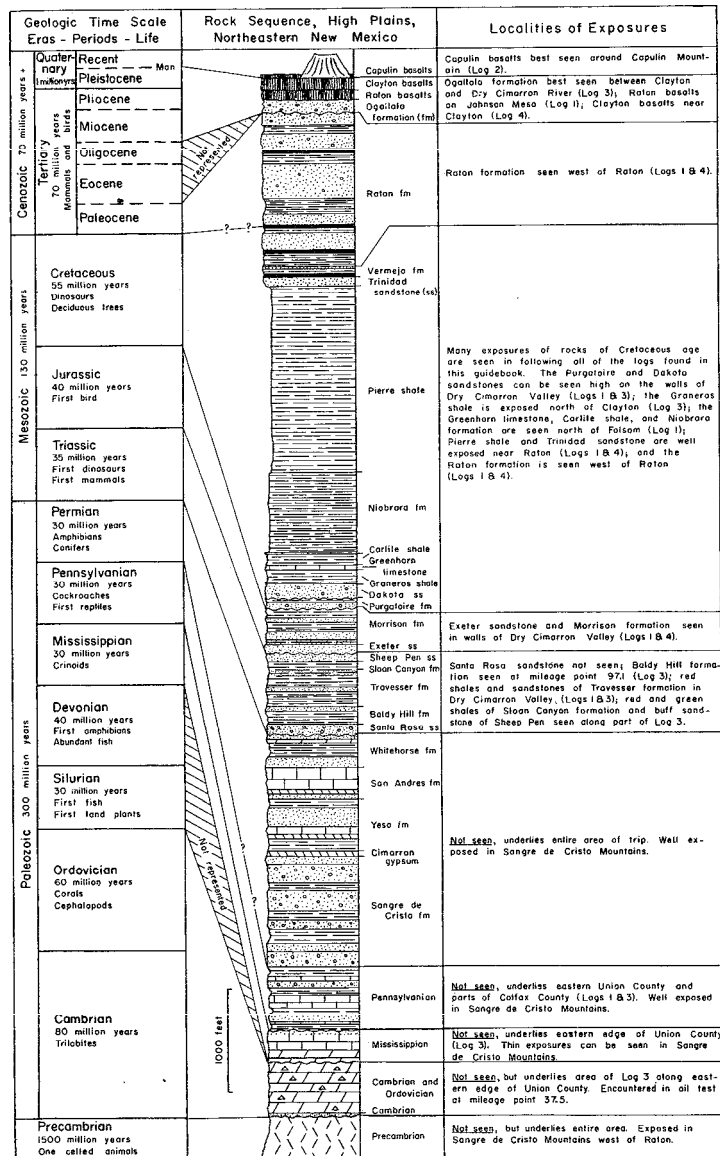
| Geologic Time Scale Eras - Periods - Life | Rock Sequence, High Plains, Northeastern New Mexico | Localities of Exposures |
|---|---|---|
| Cenozoic 70 million years + — Quaternary 1 million yrs: Recent, Pleistocene — Man | Capulin basalts; Clayton basalts; Raton basalts; Ogallala formation (fm) | Capulin basalts best seen around Capulin Mountain (Log 2). Ogallala formation best seen between Clayton and Dry Cimarron River (Log 3); Raton basalts on Johnson Mesa (Log I); Clayton basalts near Clayton (Log 4). |
| Tertiary 70 million years Mammals and birds: Pliocene, Miocene, Oligocene, Eocene, Paleocene | Not represented; Raton fm | Raton formation seen west of Raton (Logs I & 4). |
| Mesozoic 130 million years — Cretaceous 55 million years Dinosaurs Deciduous trees | Vermejo fm; Trinidad sandstone (ss) | |
| Jurassic 40 million years First bird | Pierre shale | Many exposures of rocks of Cretaceous age are seen in following all of the logs found in this guidebook. The Purgatoire and Dakota sandstones can be seen high on the walls of Dry Cimarron Valley (Logs I & 3); the Graneros shale is exposed north of Clayton (Log 3); the Greenhorn limestone, Carlile shale, and Niobrara formation are seen north of Folsom (Log I); Pierre shale and Trinidad sandstone are well exposed near Raton (Logs I & 4); and the Raton formation is seen west of Raton (Logs I & 4). |
| Triassic 35 million years First dinosaurs First mammals | | |
| Paleozoic 300 million years — Permian 30 million years Amphibians Conifers | Niobrara fm | |
| Pennsylvanian 30 million years Cockroaches First reptiles | Carlile shale; Greenhorn limestone; Graneros shale; Dakota ss; Purgatoire fm | |
| Mississippian 30 million years Crinoids | Morrison fm; Exeter ss | Exeter sandstone and Morrison formation seen in walls of Dry Cimarron Valley (Logs I & 4). |
| | Sheep Pen ss; Sloan Canyon fm; Travesser fm; Baldy Hill fm; Santa Rosa ss | Santa Rosa sandstone not seen; Baldy Hill formation seen at mileage point 97.1 (Log 3); red shales and sandstones of Travesser formation in Dry Cimarron Valley, (Logs I & 3); red and green shales of Sloan Canyon formation and buff sandstone of Sheep Pen seen along part of Log 3. |
| Devonian 40 million years First amphibians Abundant fish | | |
| Silurian 30 million years First fish First land plants | Whitehorse fm; San Andres fm; Yeso fm | |
| Ordovician 60 million years Corals Cephalopods | Not represented; Cimarron gypsum; Sangre de Cristo fm | Not seen, underlies entire area of trip. Well exposed in Sangre de Cristo Mountains. |
| Cambrian 80 million years Trilobites | 1000 feet; Pennsylvanian | Not seen, underlies eastern Union County and parts of Colfax County (Logs I & 3). Well exposed in Sangre de Cristo Mountains. |
| | Mississippian | Not seen, underlies eastern edge of Union County (Log 3). Thin exposures can be seen in Sangre de Cristo Mountains. |
| | Cambrian and Ordovician; Cambrian | Not seen, but underlies area of Log 3 along eastern edge of Union County. Encountered in oil test at mileage point 37.5. |
| Precambrian 1500 million years One celled animals | Precambrian | Not seen, but underlies entire area. Exposed in Sangre de Cristo Mountains west of Raton. |